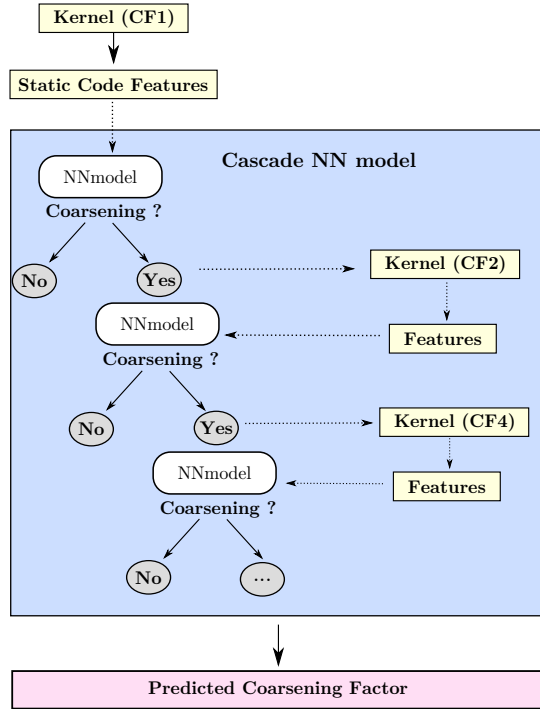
Kernel (CF1)

Static Code Features

Cascade NN model

NNmodel

Coarsening ?

No

Yes

Kernel (CF2)

NNmodel

Features

Coarsening ?

No

Yes

Kernel (CF4)

NNmodel

Features

Coarsening ?

No

...

Predicted Coarsening Factor